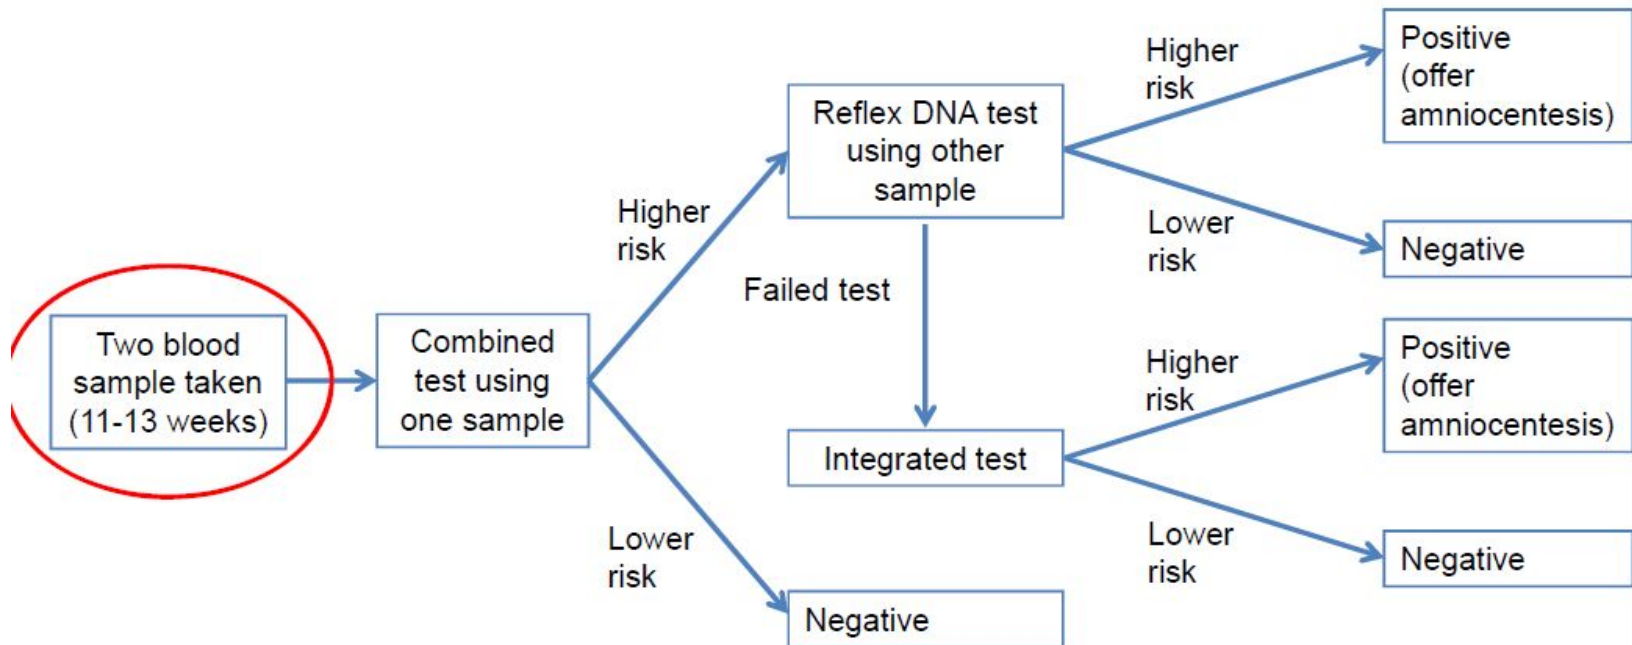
Two blood sample taken (11-13 weeks)

Combined test using one sample

Higher risk

Reflex DNA test using other sample

Higher risk

Positive (offer amniocentesis)

Lower risk

Negative

Failed test

Integrated test

Higher risk

Positive (offer amniocentesis)

Lower risk

Negative

Lower risk

Negative